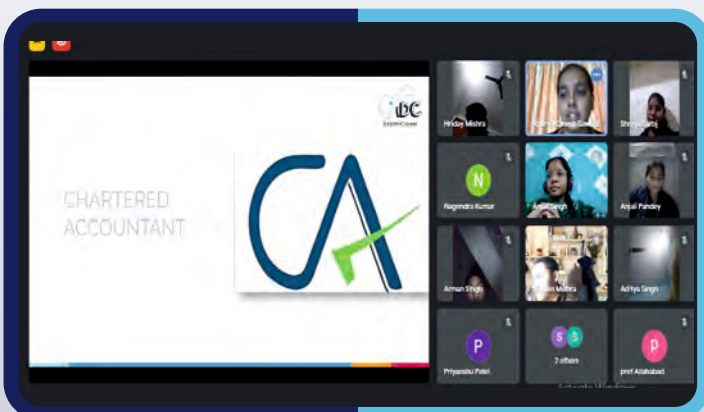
CHARTERED ACCOUNTANT

iDC

CA

Hriday Mishra

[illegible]

Shreya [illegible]

N

Nagendra Kumar

Anjali Singh

Anjali Pandey

Arman Singh

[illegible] Mishra

Aditya Singh

P

Priyanshu Patel

S S

2 others

P

prof Allahabad

Activate Windows